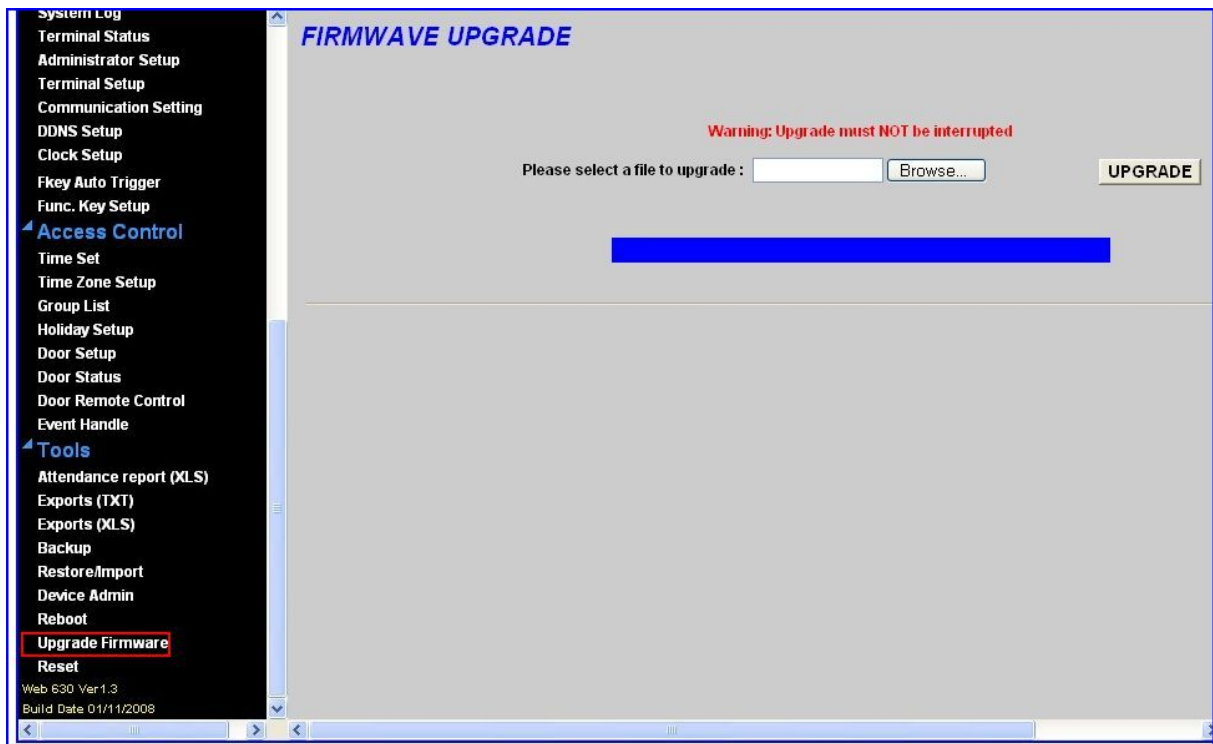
System Log
Terminal Status
Administrator Setup
Terminal Setup
Communication Setting
DDNS Setup
Clock Setup
Fkey Auto Trigger
Func. Key Setup
Access Control
Time Set
Time Zone Setup
Group List
Holiday Setup
Door Setup
Door Status
Door Remote Control
Event Handle
Tools
Attendance report (XLS)
Exports (TXT)
Exports (XLS)
Backup
Restore/Import
Device Admin
Reboot
Upgrade Firmware
Reset
Web 630 Ver1.3
Build Date 01/11/2008

FIRMWAVE UPGRADE

Warning: Upgrade must NOT be interrupted

Please select a file to upgrade : Browse... UPGRADE